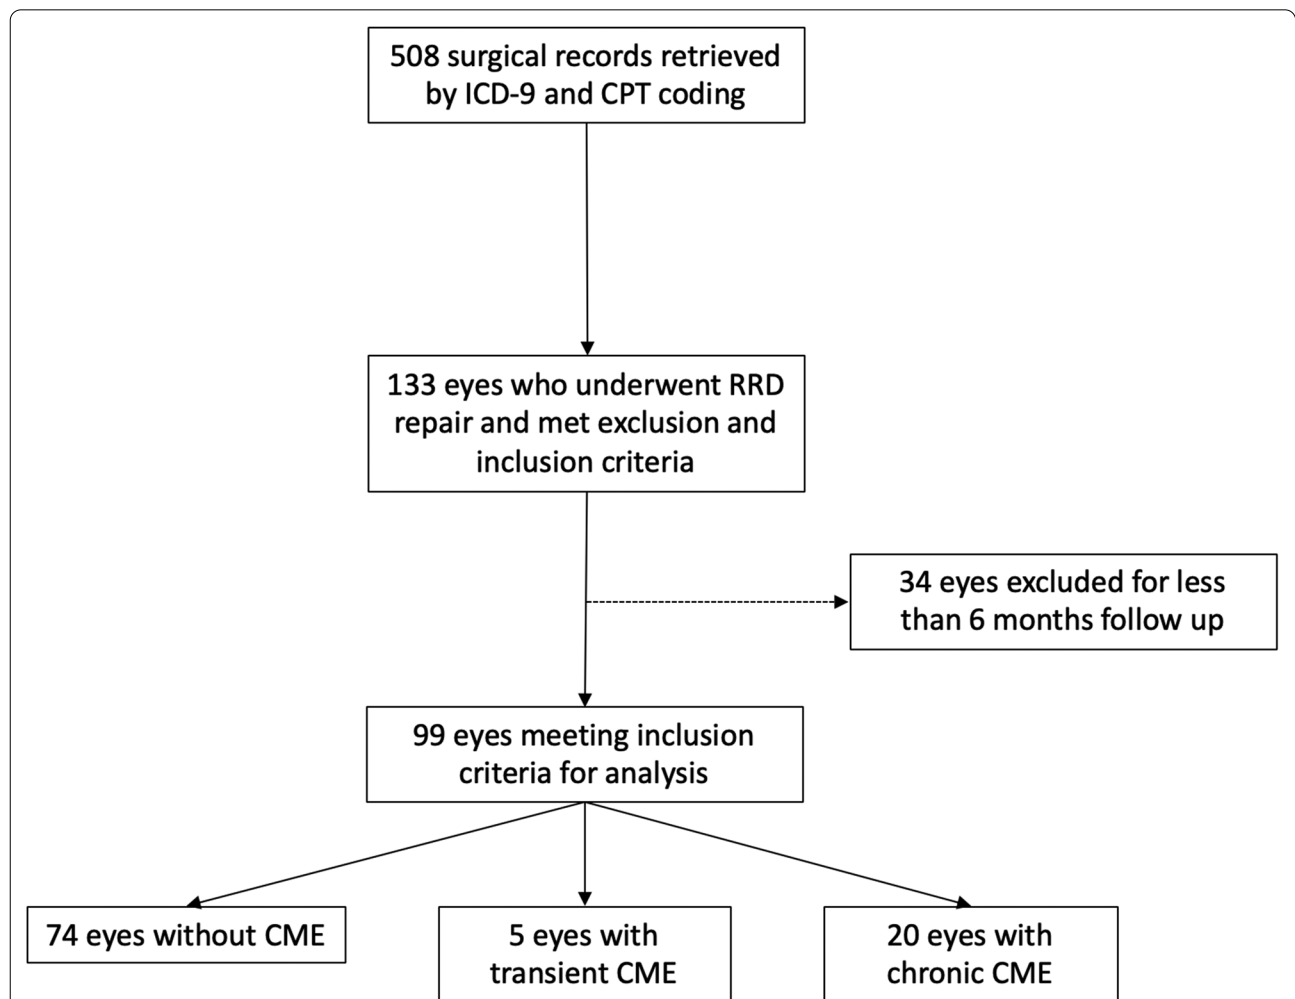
508 surgical records retrieved by ICD-9 and CPT coding

133 eyes who underwent RRD repair and met exclusion and inclusion criteria

34 eyes excluded for less than 6 months follow up

99 eyes meeting inclusion criteria for analysis

74 eyes without CME

5 eyes with transient CME

20 eyes with chronic CME